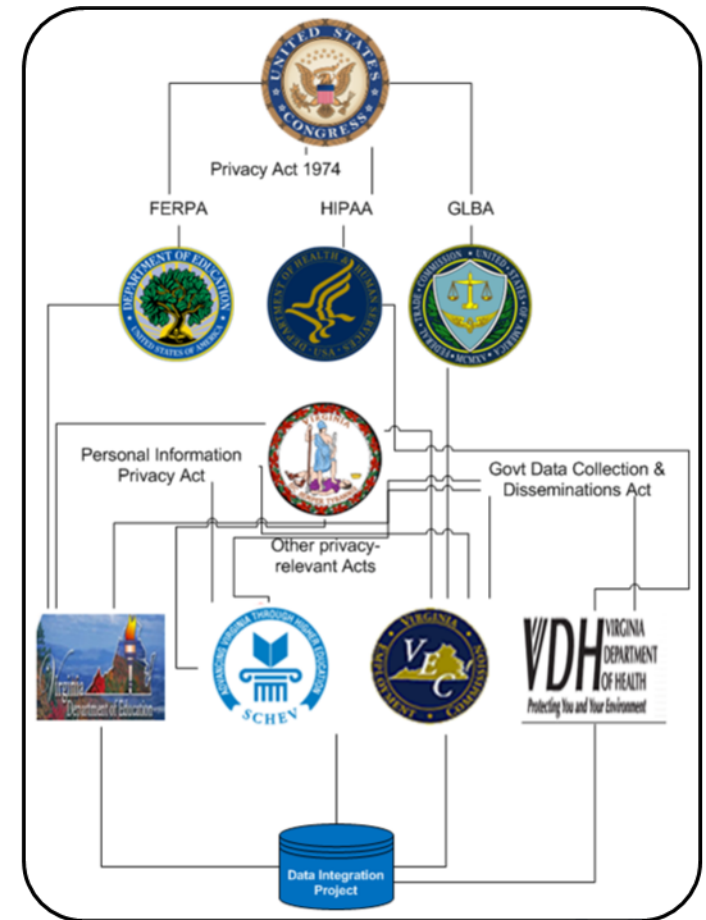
UNITED STATES CONGRESS

Privacy Act 1974

FERPA

HIPAA

GLBA

DEPARTMENT OF EDUCATION UNITED STATES OF AMERICA

DEPARTMENT OF HEALTH & HUMAN SERVICES USA

FEDERAL TRADE COMMISSION UNITED STATES OF AMERICA MCMXIV

Personal Information Privacy Act

VIRGINIA

Govt Data Collection & Disseminations Act

Other privacy-relevant Acts

Virginia Department of Education

ADVANCING VIRGINIA THROUGH HIGHER EDUCATION SCHEV

VIRGINIA EMPLOYMENT COMMISSION VEC

VDH VIRGINIA DEPARTMENT OF HEALTH Protecting You and Your Environment

Data Integration Project